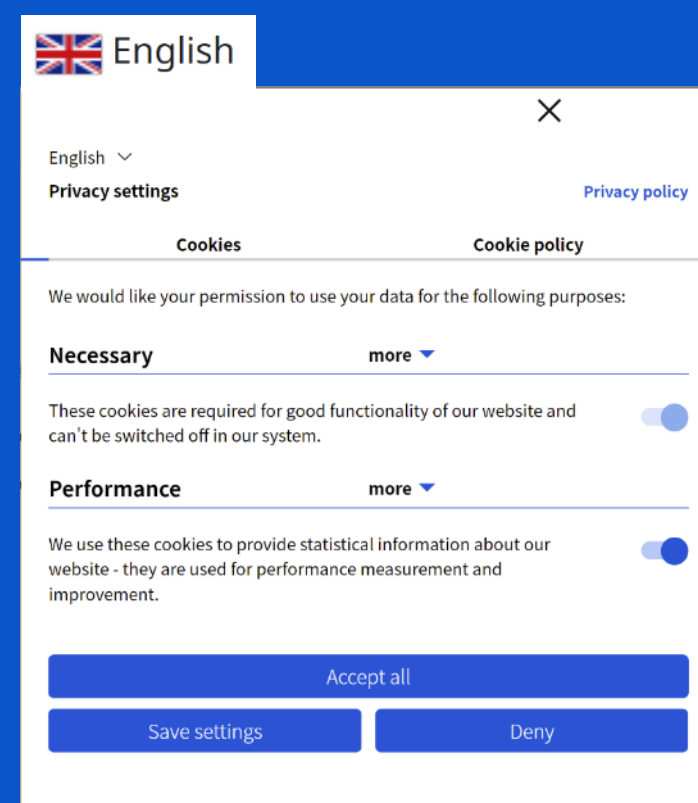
English

×

English
Privacy settings

Privacy policy

Cookies

Cookie policy

We would like your permission to use your data for the following purposes:

Necessary

more

These cookies are required for good functionality of our website and can't be switched off in our system.

Performance

more

We use these cookies to provide statistical information about our website - they are used for performance measurement and improvement.

Accept all

Save settings

Deny